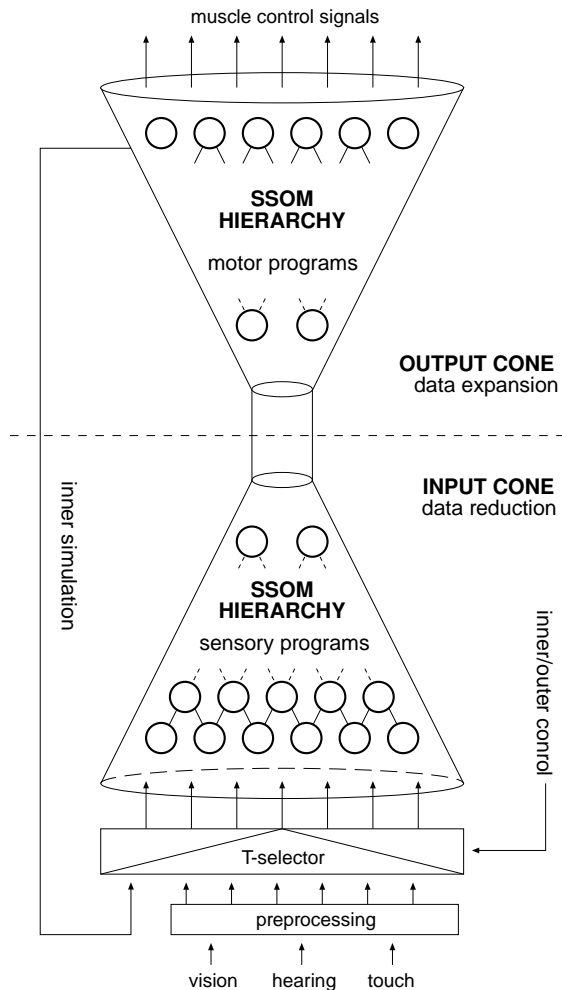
muscle control signals

SSOM
HIERARCHY

motor programs

OUTPUT CONE
data expansion

inner simulation

INPUT CONE
data reduction

SSOM
HIERARCHY

sensory programs

inner/outer control

T-selector

preprocessing

vision hearing touch